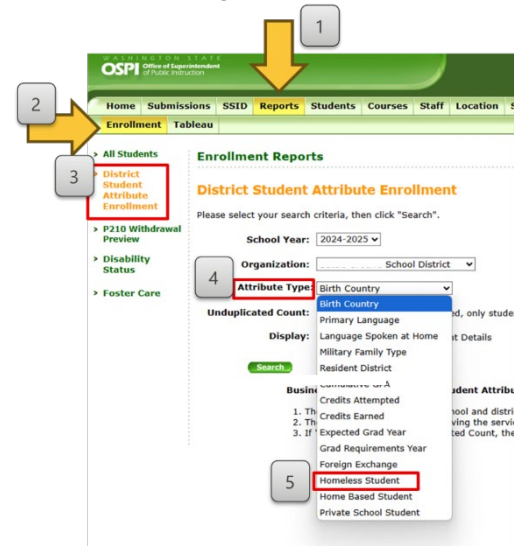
1

WASHINGTON STATE
OSPI Office of Superintendent of Public Instruction

Home Submissions SSID Reports Students Courses Staff Location S

2

Enrollment Tableau

3

» All Students
» District Student Attribute Enrollment
» P210 Withdrawal Preview
» Disability Status
» Foster Care

Enrollment Reports

District Student Attribute Enrollment

Please select your search criteria, then click "Search".

School Year: 2024-2025

Organization: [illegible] School District

4

Attribute Type: Birth Country

Unduplicated Count: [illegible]d, only stude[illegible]

Display: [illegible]t Details

Search

Busin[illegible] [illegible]udent Attribu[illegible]

1. Th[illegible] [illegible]hool and distri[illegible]
2. Th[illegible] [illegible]ving the servi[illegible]
3. If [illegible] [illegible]ted Count, the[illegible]

Birth Country
Primary Language
Language Spoken at Home
Military Family Type
Resident District
Cumulative GPA
Credits Attempted
Credits Earned
Expected Grad Year
Grad Requirements Year
Foreign Exchange
Homeless Student
Home Based Student
Private School Student

5